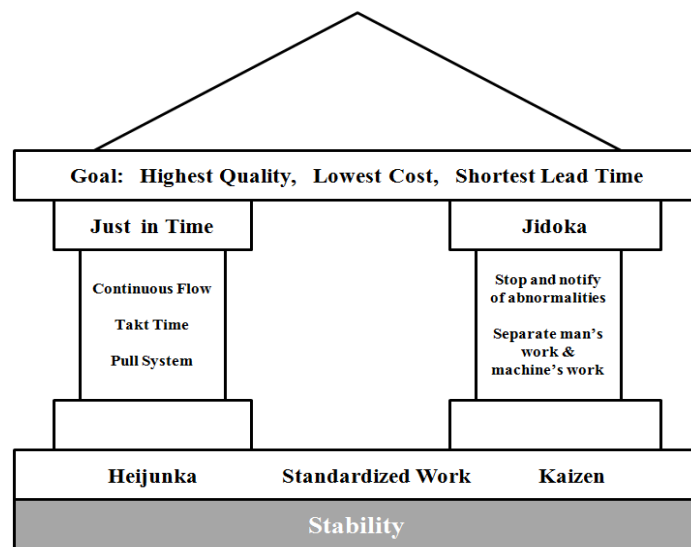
Goal: Highest Quality, Lowest Cost, Shortest Lead Time

Just in Time

Continuous Flow

Takt Time

Pull System

Jidoka

Stop and notify of abnormalities

Separate man's work & machine's work

Heijunka

Standardized Work

Kaizen

Stability